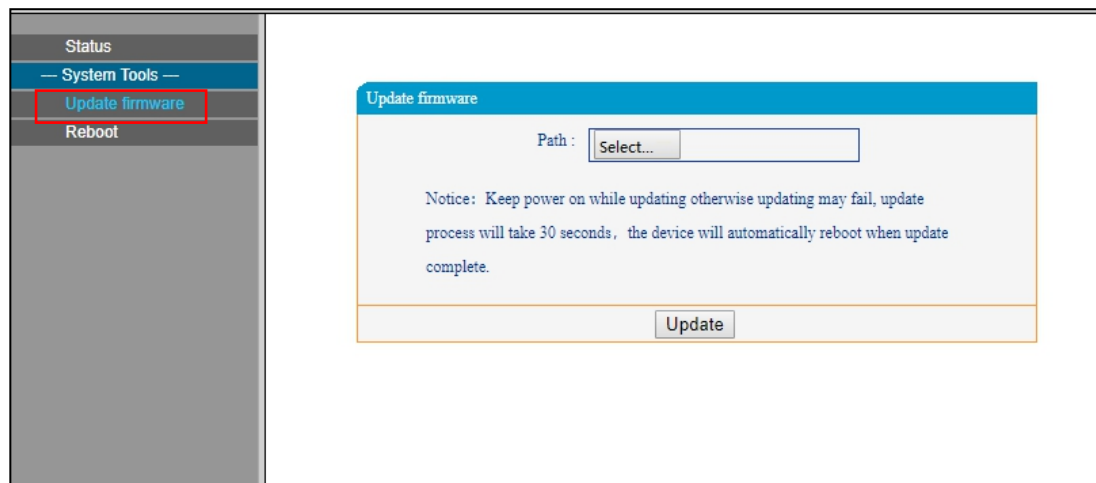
Status
— System Tools —
Update firmware
Reboot

Update firmware

Path : Select...

Notice：Keep power on while updating otherwise updating may fail, update process will take 30 seconds，the device will automatically reboot when update complete.

Update